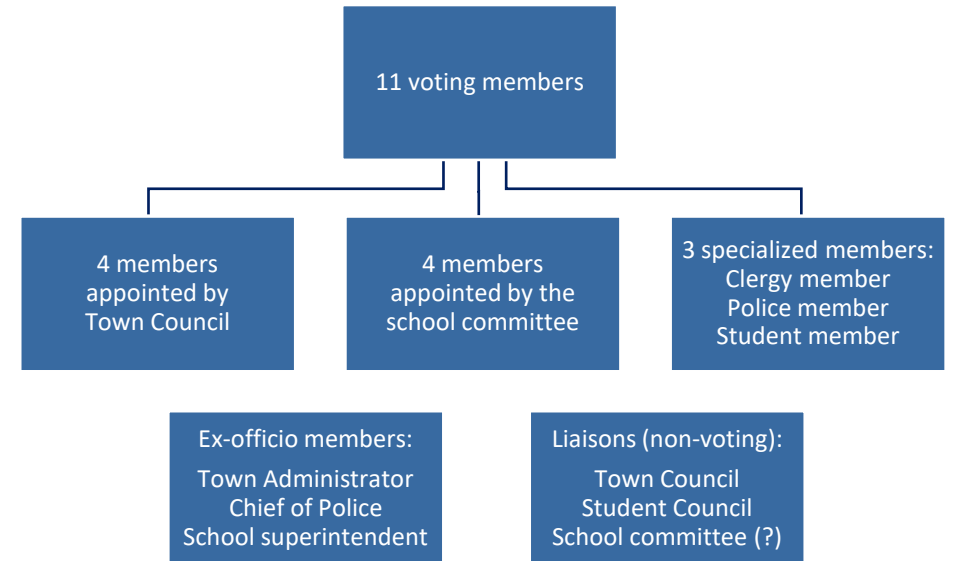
11 voting members

4 members appointed by Town Council

4 members appointed by the school committee

3 specialized members:
Clergy member
Police member
Student member

Ex-officio members:
Town Administrator
Chief of Police
School superintendent

Liaisons (non-voting):
Town Council
Student Council
School committee (?)